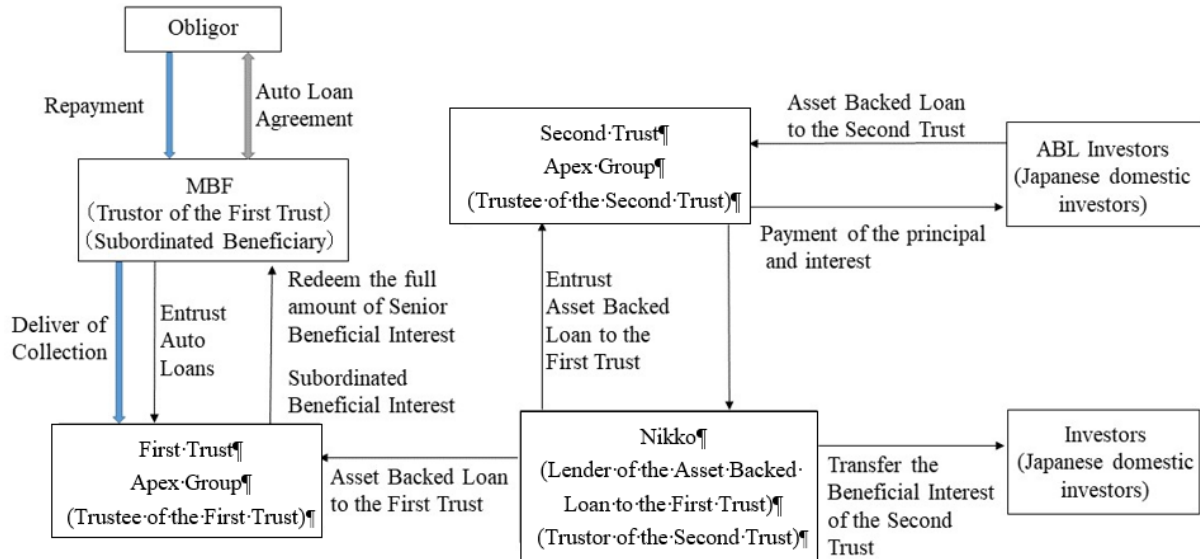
Obligor

Repayment

Auto Loan Agreement

MBF
(Trustor of the First Trust)
(Subordinated Beneficiary)

Deliver of Collection

Entrust Auto Loans

Redeem the full amount of Senior Beneficial Interest

Subordinated Beneficial Interest

First·Trust¶
Apex·Group¶
(Trustee·of·the·First·Trust)¶

Asset Backed Loan to the First Trust

Second·Trust¶
Apex·Group¶
(Trustee·of·the·Second·Trust)¶

Asset Backed Loan to the Second Trust

ABL Investors
(Japanese domestic investors)

Payment of the principal and interest

Entrust Asset Backed Loan to the First Trust

Nikko¶
(Lender·of·the·Asset·Backed·Loan·to·the·First·Trust)¶
(Trustor·of·the·Second·Trust)¶

Transfer the Beneficial Interest of the Second Trust

Investors
(Japanese domestic investors)